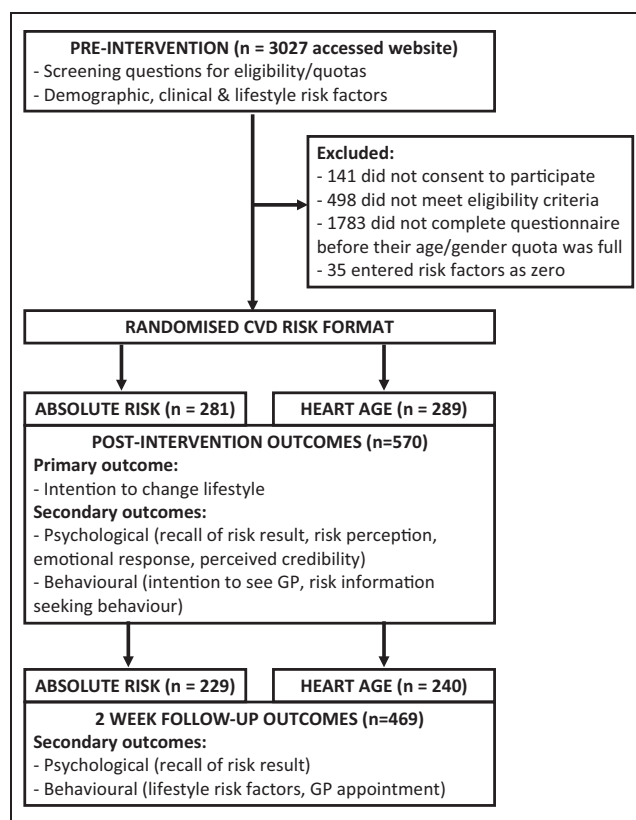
PRE-INTERVENTION (n = 3027 accessed website)
- Screening questions for eligibility/quotas
- Demographic, clinical & lifestyle risk factors

Excluded:
- 141 did not consent to participate
- 498 did not meet eligibility criteria
- 1783 did not complete questionnaire before their age/gender quota was full
- 35 entered risk factors as zero

RANDOMISED CVD RISK FORMAT

ABSOLUTE RISK (n = 281)

HEART AGE (n = 289)

POST-INTERVENTION OUTCOMES (n=570)
Primary outcome:
- Intention to change lifestyle
Secondary outcomes:
- Psychological (recall of risk result, risk perception, emotional response, perceived credibility)
- Behavioural (intention to see GP, risk information seeking behaviour)

ABSOLUTE RISK (n = 229)

HEART AGE (n = 240)

2 WEEK FOLLOW-UP OUTCOMES (n=469)
Secondary outcomes:
- Psychological (recall of risk result)
- Behavioural (lifestyle risk factors, GP appointment)